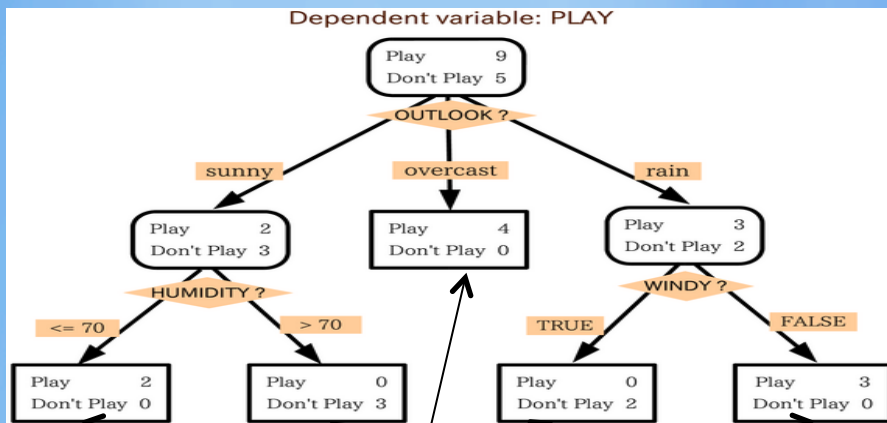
Dependent variable: PLAY

Play 9
Don't Play 5

OUTLOOK ?

sunny

overcast

rain

Play 2
Don't Play 3

Play 4
Don't Play 0

Play 3
Don't Play 2

HUMIDITY ?

WINDY ?

<= 70

> 70

TRUE

FALSE

Play 2
Don't Play 0

Play 0
Don't Play 3

Play 0
Don't Play 2

Play 3
Don't Play 0